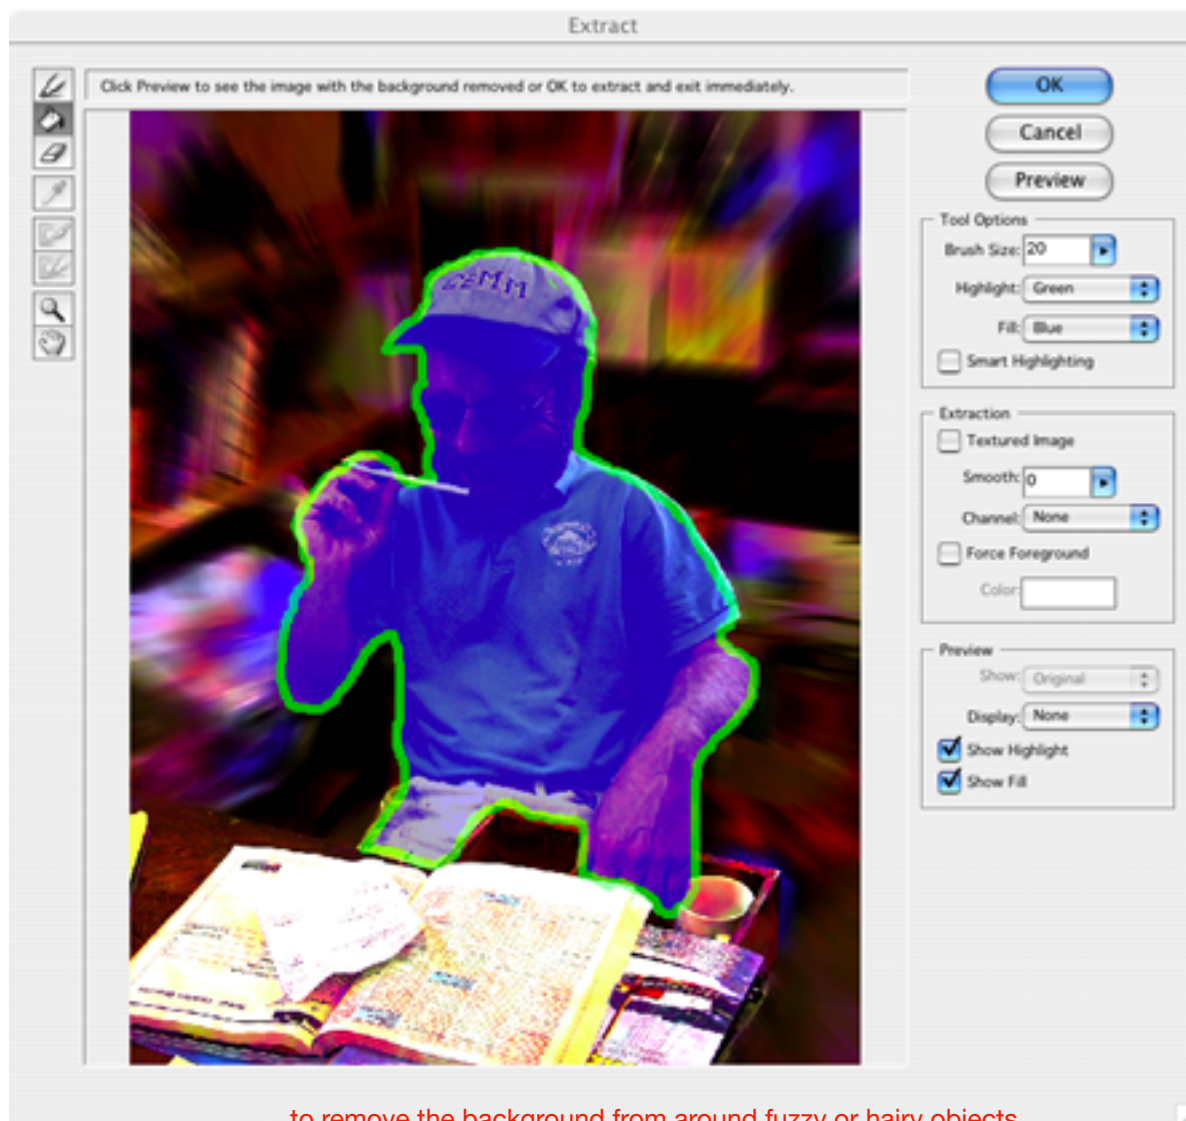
Extract

Click Preview to see the image with the background removed or OK to extract and exit immediately.

OK
Cancel
Preview

Tool Options
Brush Size: 20
Highlight: Green
Fill: Blue
Smart Highlighting

Extraction
Textured Image
Smooth: 0
Channel: None
Force Foreground
Color:

Preview
Show: Original
Display: None
Show Highlight
Show Fill

to remove the background from around fuzzy or hairy objects